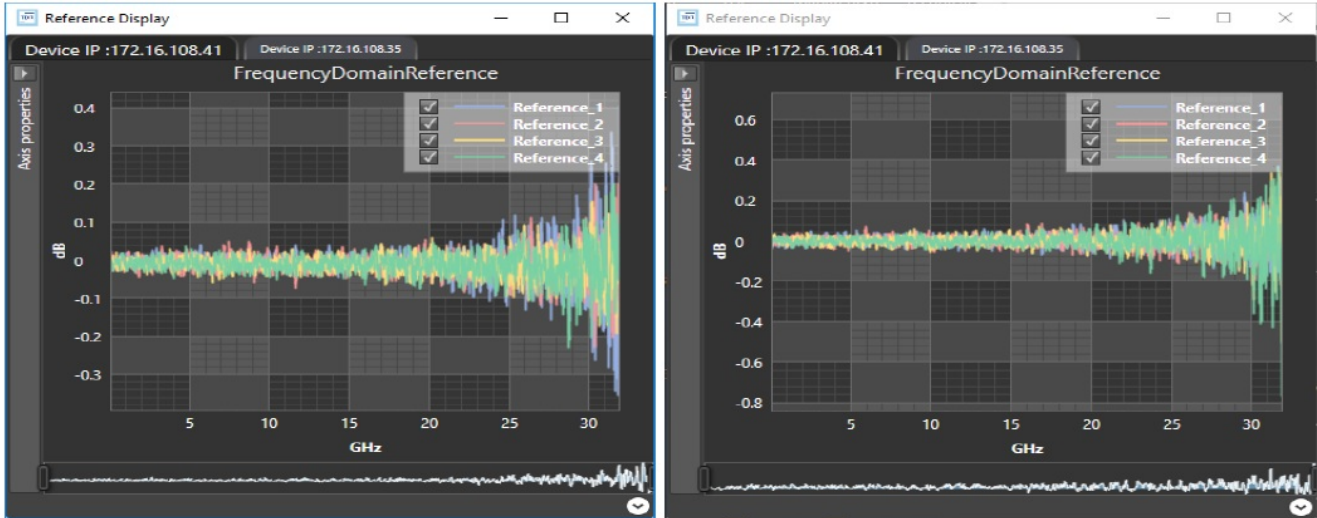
Reference Display

Device IP :172.16.108.41
Device IP :172.16.108.35

Axis properties

FrequencyDomainReference

Reference_1
Reference_2
Reference_3
Reference_4

dB

0.4
0.3
0.2
0.1
0
-0.1
-0.2
-0.3

5
10
15
20
25
30

GHz

Reference Display

Device IP :172.16.108.41
Device IP :172.16.108.35

Axis properties

FrequencyDomainReference

Reference_1
Reference_2
Reference_3
Reference_4

dB

0.6
0.4
0.2
0
-0.2
-0.4
-0.6
-0.8

5
10
15
20
25
30

GHz